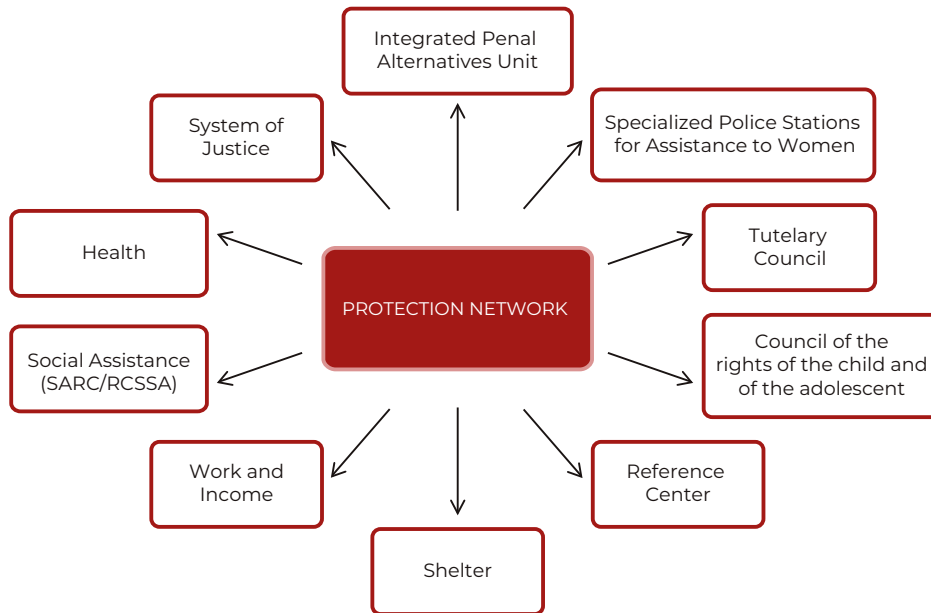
Integrated Penal Alternatives Unit

System of Justice

Specialized Police Stations for Assistance to Women

Health

PROTECTION NETWORK

Tutelary Council

Social Assistance (SARC/RCSSA)

Council of the rights of the child and of the adolescent

Work and Income

Reference Center

Shelter